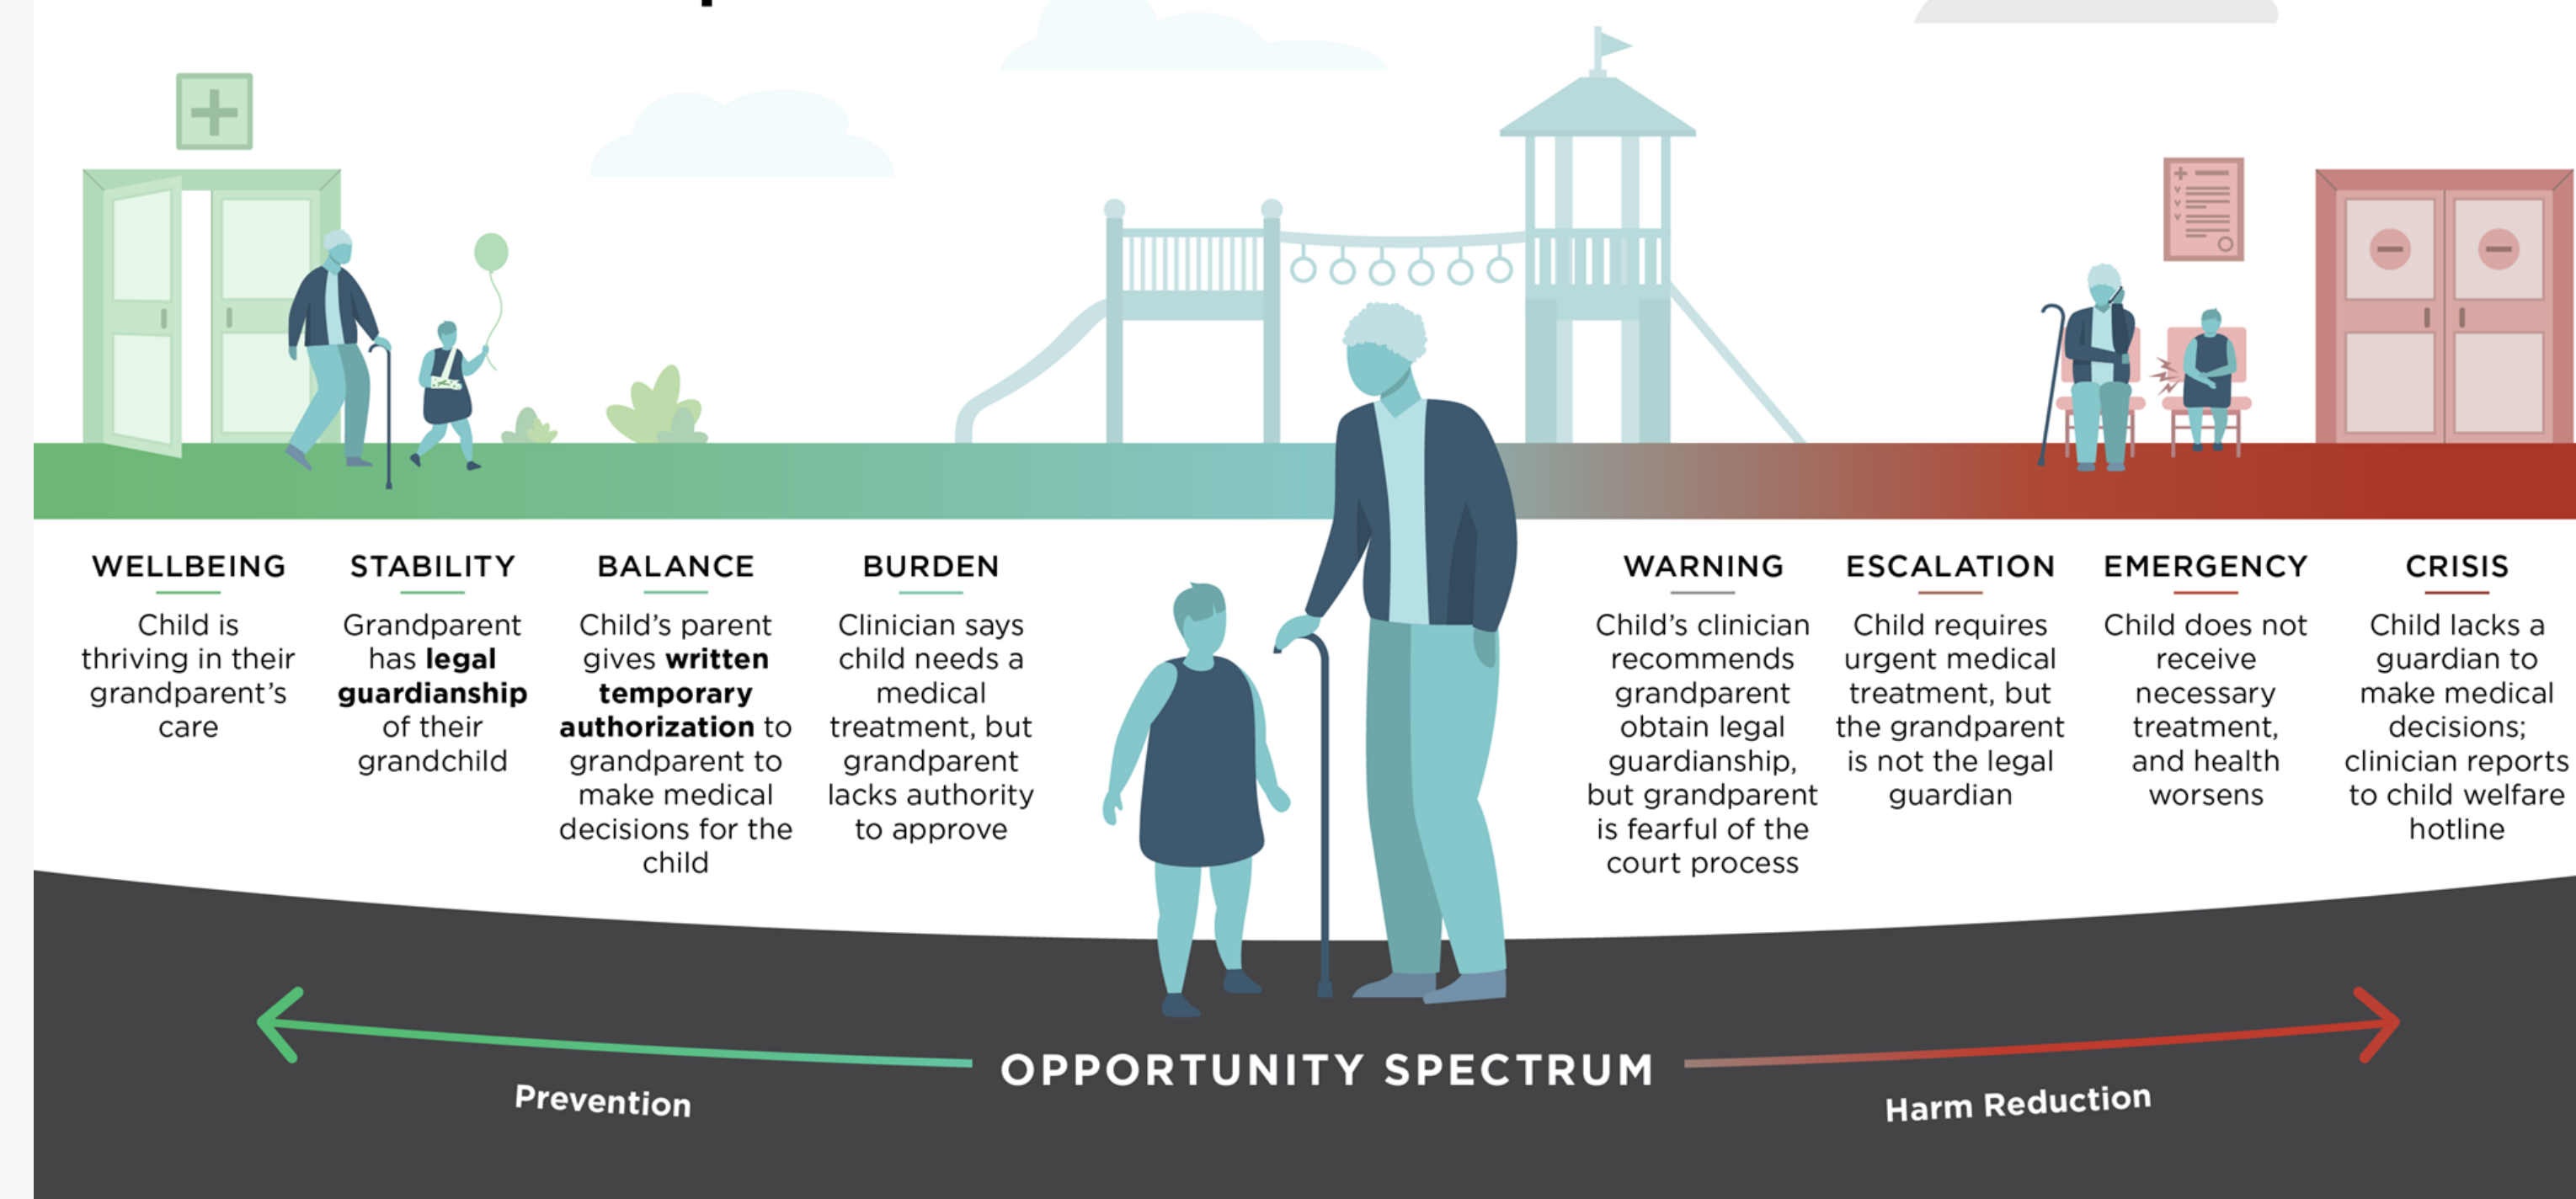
WELLBEING

Child is thriving in their grandparent's care

STABILITY

Grandparent has **legal guardianship** of their grandchild

BALANCE

Child's parent gives **written temporary authorization** to grandparent to make medical decisions for the child

BURDEN

Clinician says child needs a medical treatment, but grandparent lacks authority to approve

WARNING

Child's clinician recommends grandparent obtain legal guardianship, but grandparent is fearful of the court process

ESCALATION

Child requires urgent medical treatment, but the grandparent is not the legal guardian

EMERGENCY

Child does not receive necessary treatment, and health worsens

CRISIS

Child lacks a guardian to make medical decisions; clinician reports to child welfare hotline

Prevention

OPPORTUNITY SPECTRUM

Harm Reduction